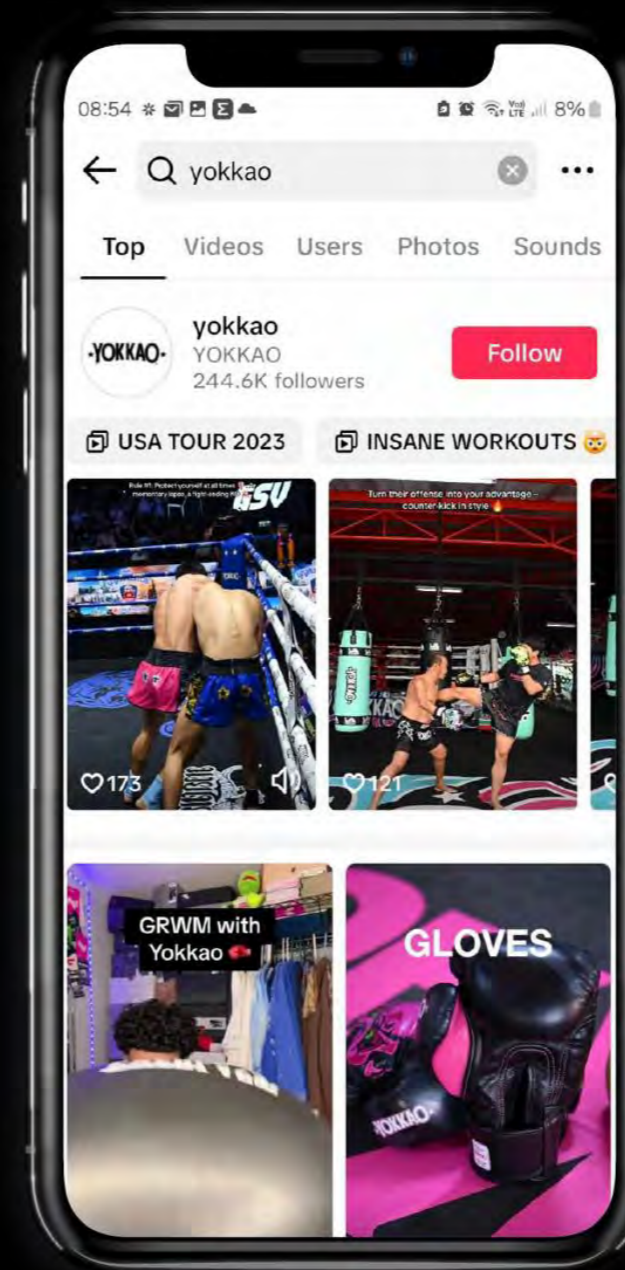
08:54 8%

yokkao

Top Videos Users Photos Sounds

YOKKAO

yokkao
YOKKAO
244.6K followers

Follow

USA TOUR 2023

INSANE WORKOUTS

Rule #1: Protect yourself at all times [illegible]

Turn their offense into your advantage - counter-kick in style

173

121

GRWM with Yokkao

GLOVES

YOKKAO